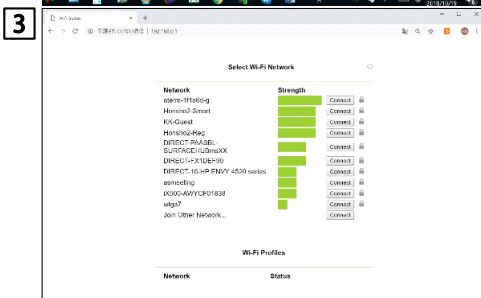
3

Wi-Fi Profiles
192.168.0.1

Select Wi-Fi Network

| Network | Strength | |
|---|---|---|
| aterm-1f1afd-g | | Connect |
| Honsha2-Smart | | Connect |
| KK-Guest | | Connect |
| Honsha2-Reg | | Connect |
| DIRECT-PAASBL-SURFACEHUBmsXX | | Connect |
| DIRECT-FX1DEF00 | | Connect |
| DIRECT-16-HP ENVY 4520 series | | Connect |
| asmeeting | | Connect |
| IX300-AWYCF01838 | | Connect |
| elga7 | | Connect |
| Join Other Network... | | Connect |

Wi-Fi Profiles

| Network | Status |
|---|---|